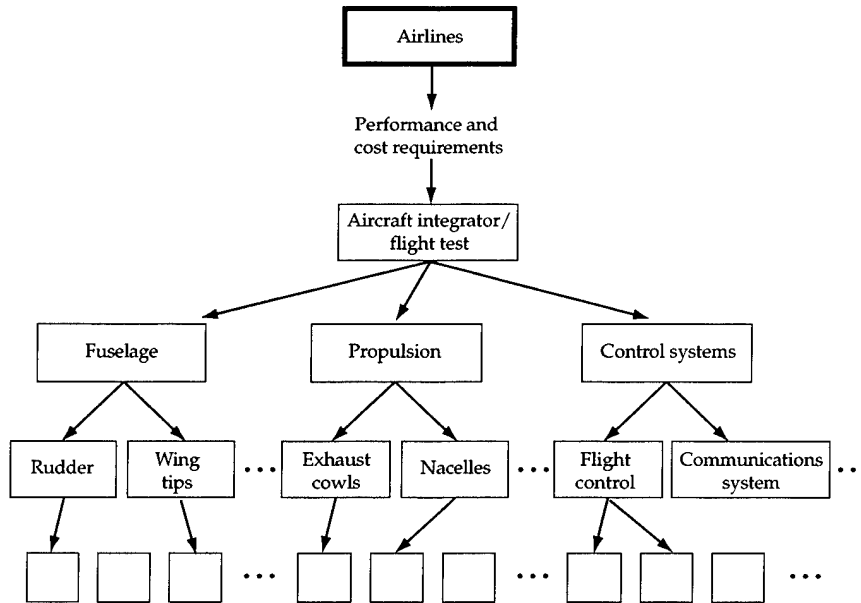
Airlines

Performance and cost requirements

Aircraft integrator/ flight test

Fuselage

Propulsion

Control systems

Rudder

Wing tips

...

Exhaust cowls

Nacelles

...

Flight control

Communications system

...

...

...

...